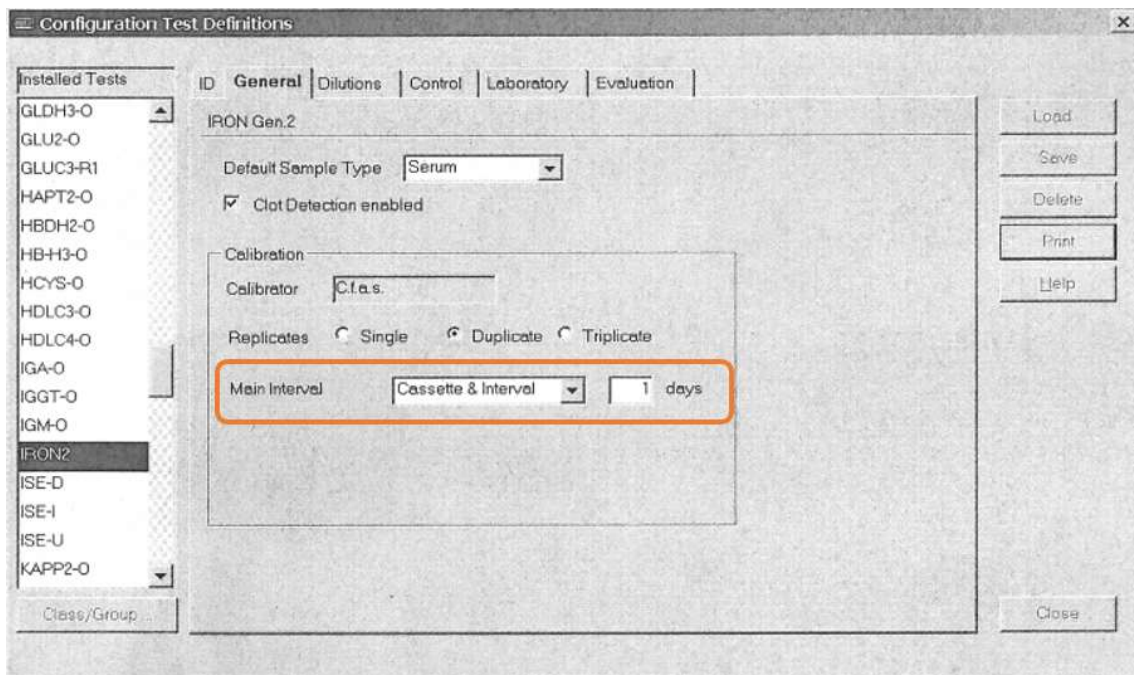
Configuration Test Definitions

Installed Tests
GLDH3-O
GLU2-O
GLUC3-R1
HAPT2-O
HBDH2-O
HB-H3-O
HCYS-O
HDLC3-O
HDLC4-O
IGA-O
IGGT-O
IGM-O
IRON2
ISE-D
ISE-I
ISE-U
KAPP2-O

Class/Group...

ID General Dilutions Control Laboratory Evaluation

IRON Gen.2

Default Sample Type Serum

Clot Detection enabled

Calibration

Calibrator C.f.a.s.

Replicates Single Duplicate Triplicate

Main Interval Cassette & Interval 1 days

Load
Save
Delete
Print
Help

Close